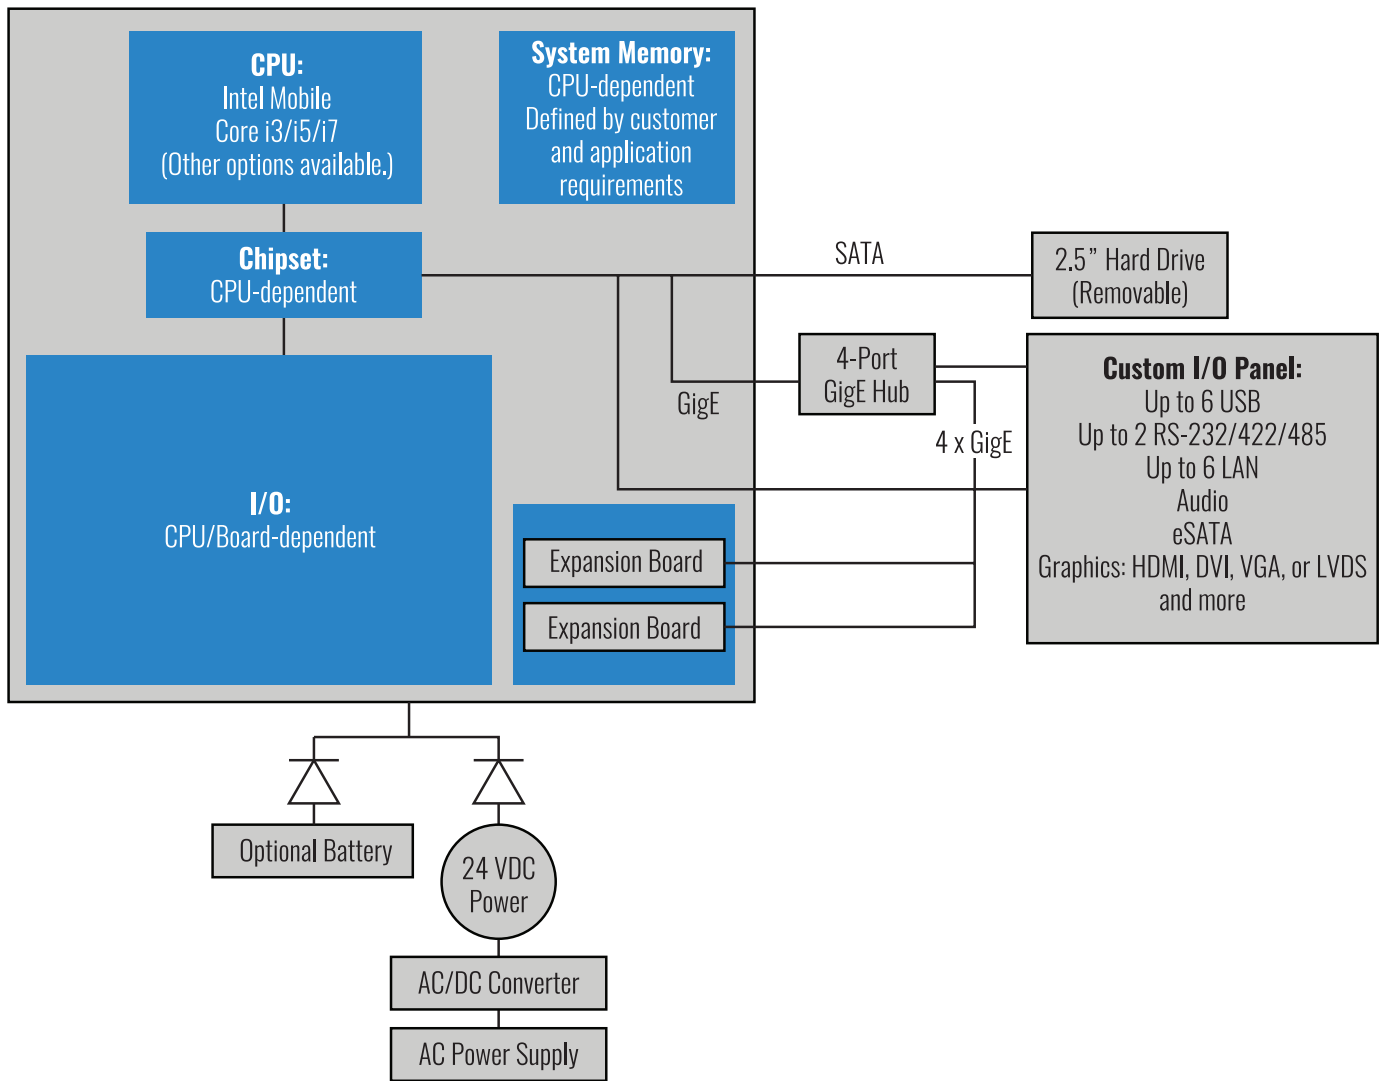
CPU:
Intel Mobile
Core i3/i5/i7
(Other options available.)

System Memory:
CPU-dependent
Defined by customer
and application
requirements

Chipset:
CPU-dependent

SATA

2.5” Hard Drive
(Removable)

4-Port
GigE Hub

GigE

4 x GigE

Custom I/O Panel:
Up to 6 USB
Up to 2 RS-232/422/485
Up to 6 LAN
Audio
eSATA
Graphics: HDMI, DVI, VGA, or LVDS
and more

I/O:
CPU/Board-dependent

Expansion Board

Expansion Board

Optional Battery

24 VDC
Power

AC/DC Converter

AC Power Supply